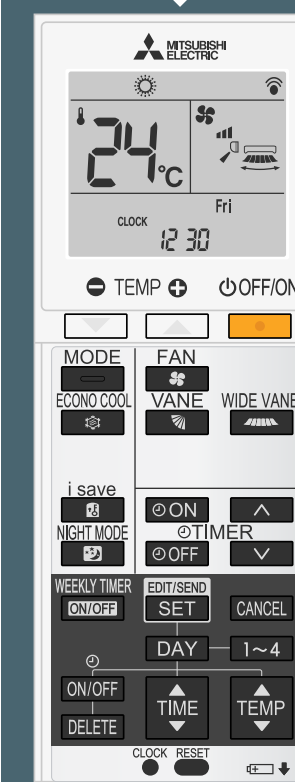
MITSUBISHI ELECTRIC

24°C

Fri

CLOCK 12 30

TEMP OFF/ON

MODE FAN

ECONO COOL VANE WIDE VANE

i save

ON

NIGHT MODE TIMER

OFF

WEEKLY TIMER ON/OFF

EDIT/SEND SET CANCEL

DAY 1~4

ON/OFF TIME TEMP

DELETE

CLOCK RESET